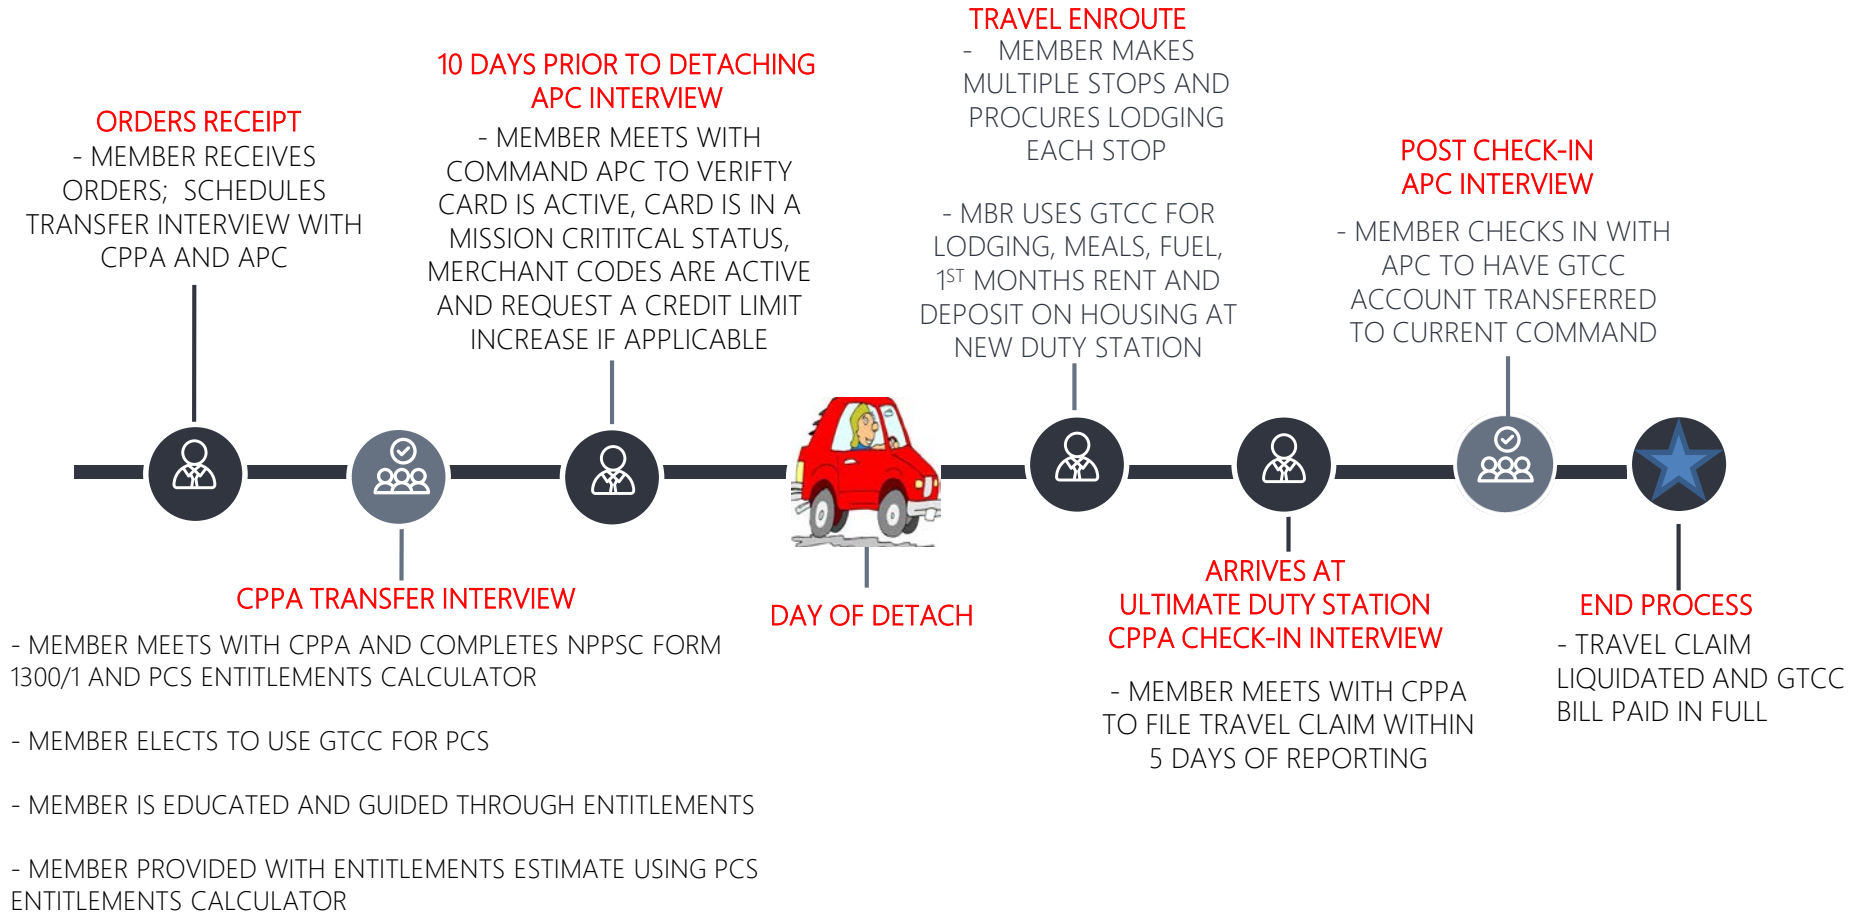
ORDERS RECEIPT
- MEMBER RECEIVES ORDERS; SCHEDULES TRANSFER INTERVIEW WITH CPPA AND APC

10 DAYS PRIOR TO DETACHING
APC INTERVIEW
- MEMBER MEETS WITH COMMAND APC TO VERIFTY CARD IS ACTIVE, CARD IS IN A MISSION CRITITCAL STATUS, MERCHANT CODES ARE ACTIVE AND REQUEST A CREDIT LIMIT INCREASE IF APPLICABLE

TRAVEL ENROUTE
- MEMBER MAKES MULTIPLE STOPS AND PROCURES LODGING EACH STOP

- MBR USES GTCC FOR LODGING, MEALS, FUEL, 1$^{ST}$ MONTHS RENT AND DEPOSIT ON HOUSING AT NEW DUTY STATION

POST CHECK-IN
APC INTERVIEW
- MEMBER CHECKS IN WITH APC TO HAVE GTCC ACCOUNT TRANSFERRED TO CURRENT COMMAND

CPPA TRANSFER INTERVIEW
- MEMBER MEETS WITH CPPA AND COMPLETES NPPSC FORM 1300/1 AND PCS ENTITLEMENTS CALCULATOR

- MEMBER ELECTS TO USE GTCC FOR PCS

- MEMBER IS EDUCATED AND GUIDED THROUGH ENTITLEMENTS

- MEMBER PROVIDED WITH ENTITLEMENTS ESTIMATE USING PCS ENTITLEMENTS CALCULATOR

DAY OF DETACH

ARRIVES AT
ULTIMATE DUTY STATION
CPPA CHECK-IN INTERVIEW
- MEMBER MEETS WITH CPPA TO FILE TRAVEL CLAIM WITHIN 5 DAYS OF REPORTING

END PROCESS
- TRAVEL CLAIM LIQUIDATED AND GTCC BILL PAID IN FULL